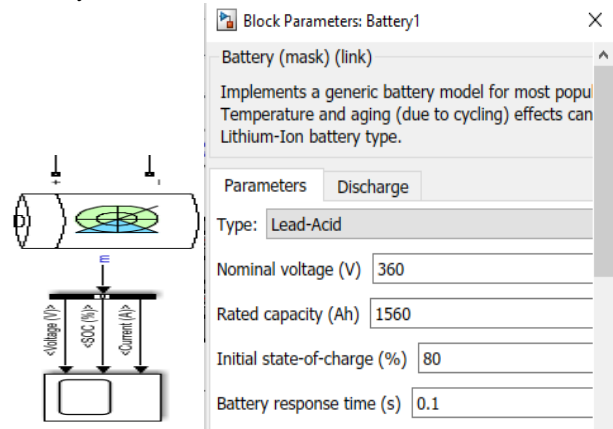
+
-
E
<Voltage (V)>
<SOC (%)>
<Current (A)>

Block Parameters: Battery1
×
Battery (mask) (link)
Implements a generic battery model for most popul
Temperature and aging (due to cycling) effects can
Lithium-Ion battery type.

Parameters
Discharge

Type: Lead-Acid

Nominal voltage (V) 360

Rated capacity (Ah) 1560

Initial state-of-charge (%) 80

Battery response time (s) 0.1